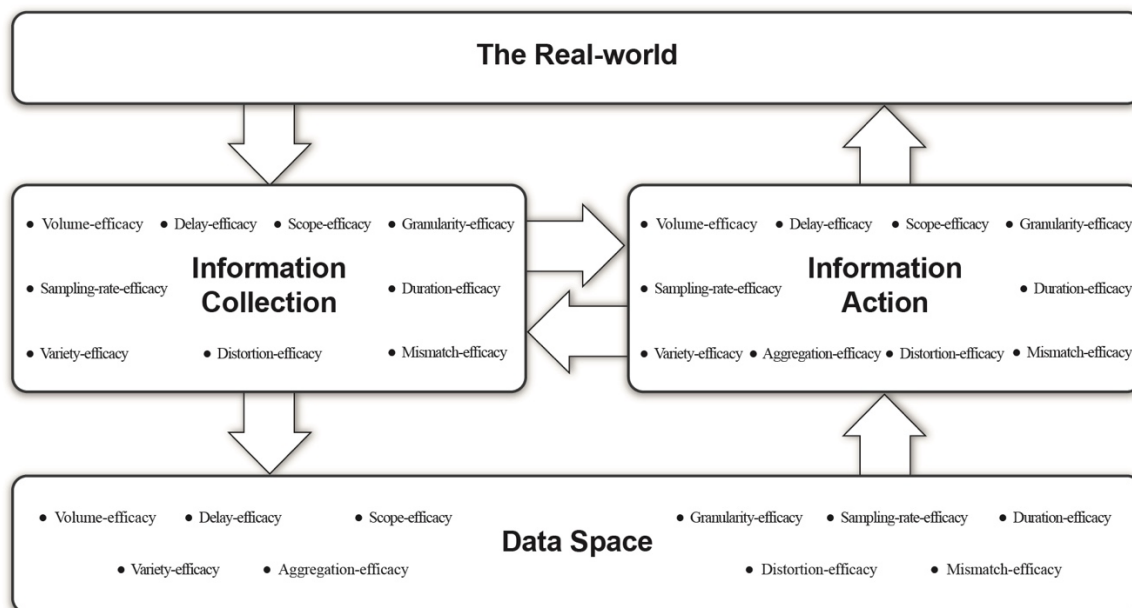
The Real-world

• Volume-efficacy • Delay-efficacy • Scope-efficacy • Granularity-efficacy

• Sampling-rate-efficacy

Information Collection

• Duration-efficacy

• Variety-efficacy • Distortion-efficacy • Mismatch-efficacy

• Volume-efficacy • Delay-efficacy • Scope-efficacy • Granularity-efficacy

• Sampling-rate-efficacy

Information Action

• Duration-efficacy

• Variety-efficacy • Aggregation-efficacy • Distortion-efficacy • Mismatch-efficacy

• Volume-efficacy • Delay-efficacy • Scope-efficacy • Granularity-efficacy • Sampling-rate-efficacy • Duration-efficacy

Data Space

• Variety-efficacy • Aggregation-efficacy • Distortion-efficacy • Mismatch-efficacy